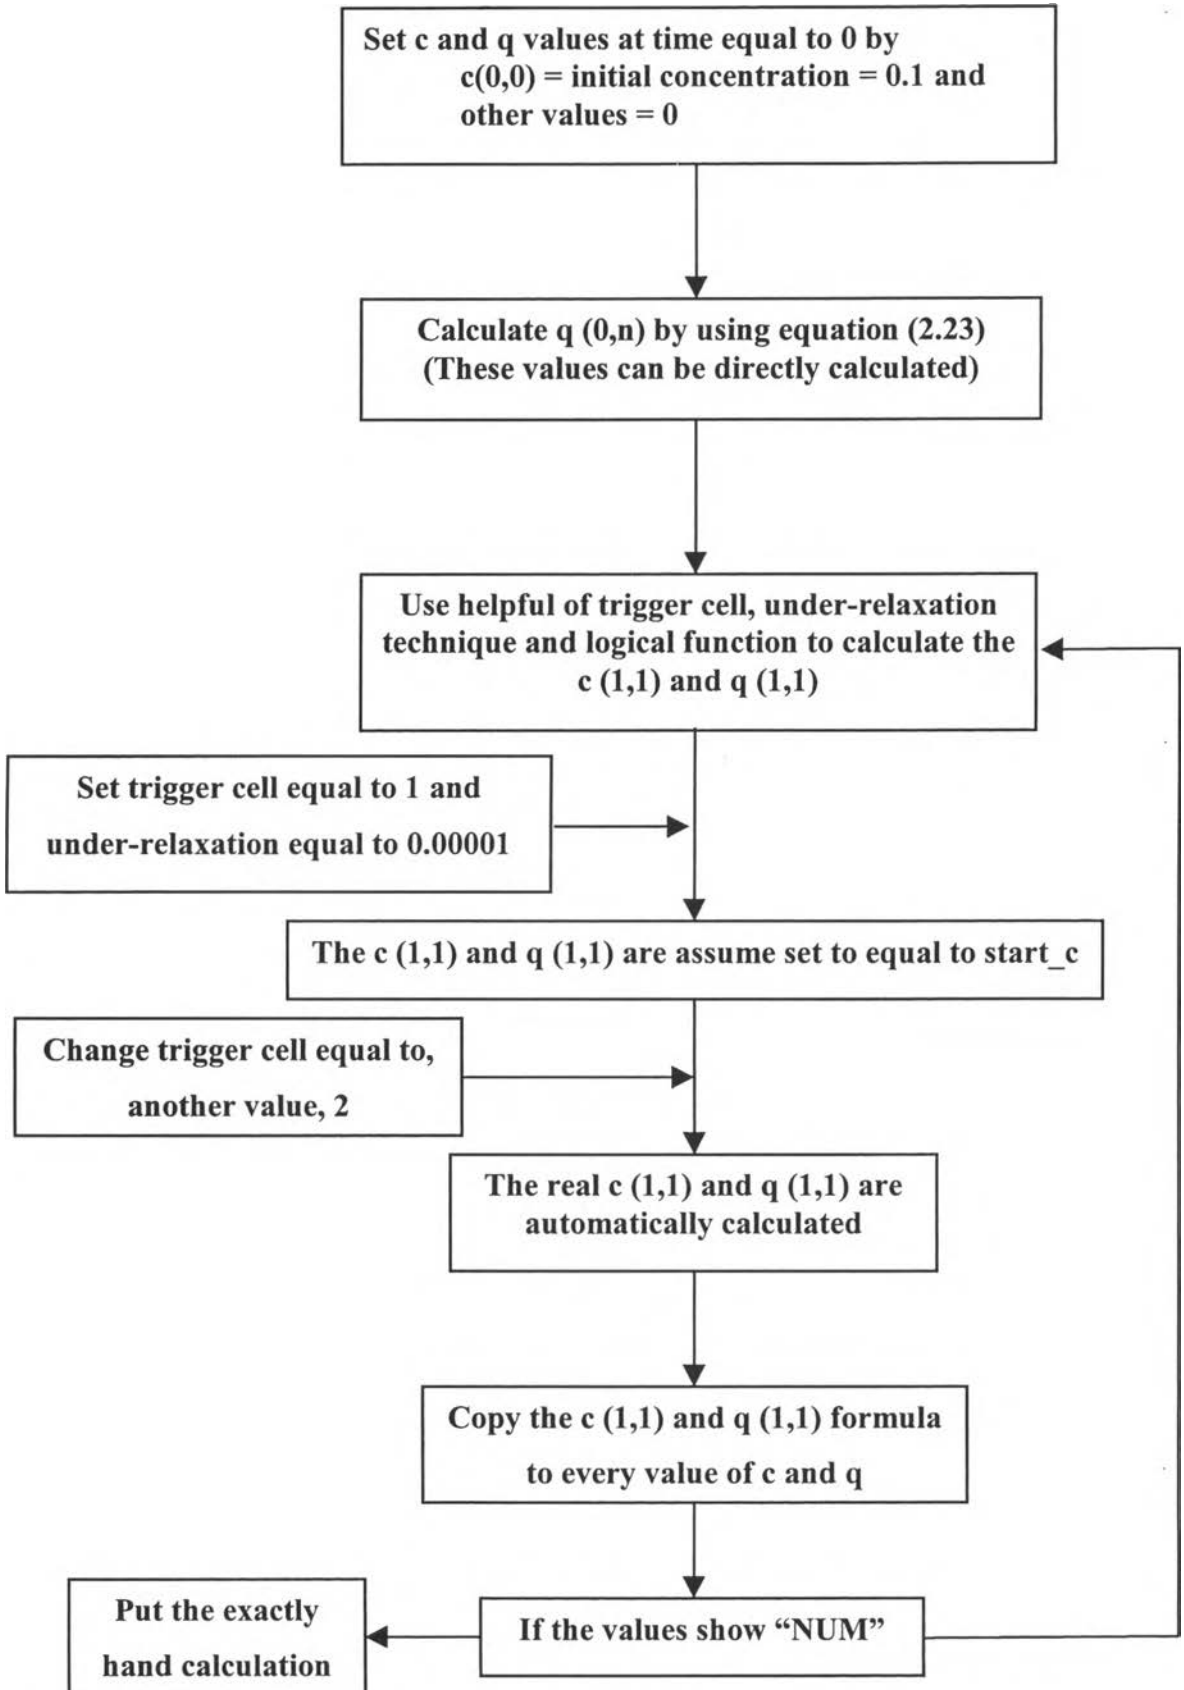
Set c and q values at time equal to 0 by
c(0,0) = initial concentration = 0.1 and
other values = 0

Calculate q (0,n) by using equation (2.23)
(These values can be directly calculated)

Use helpful of trigger cell, under-relaxation technique and logical function to calculate the c (1,1) and q (1,1)

Set trigger cell equal to 1 and under-relaxation equal to 0.00001

The c (1,1) and q (1,1) are assume set to equal to start_c

Change trigger cell equal to, another value, 2

The real c (1,1) and q (1,1) are automatically calculated

Copy the c (1,1) and q (1,1) formula to every value of c and q

If the values show "NUM"

Put the exactly hand calculation